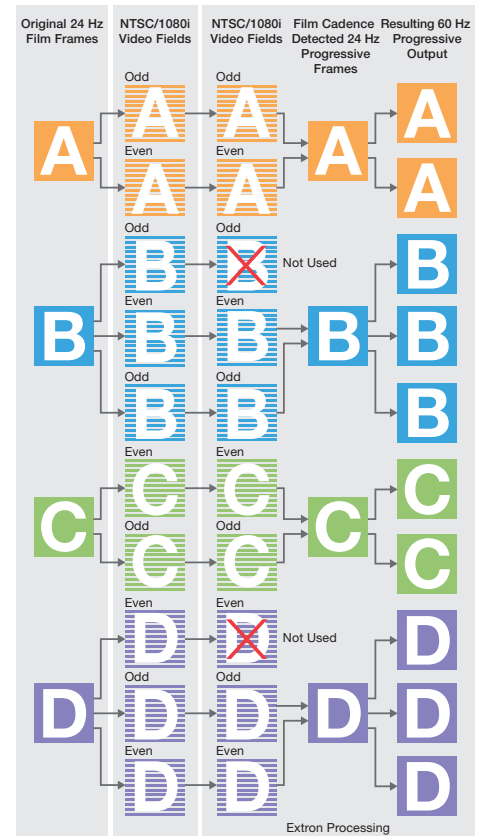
Original 24 Hz Film Frames

NTSC/1080i Video Fields

NTSC/1080i Video Fields

Film Cadence Detected 24 Hz Progressive Frames

Resulting 60 Hz Progressive Output

A

Odd
A

Even
A

Odd
A

Even
A

A

A

A

B

Odd
B

Even
B

Odd
B

Odd
B

Not Used

Even
B

Odd
B

B

B

B

B

C

Even
C

Odd
C

Even
C

Odd
C

C

C

C

D

Even
D

Odd
D

Even
D

Even
D

Not Used

Odd
D

Even
D

D

D

D

D

Extron Processing